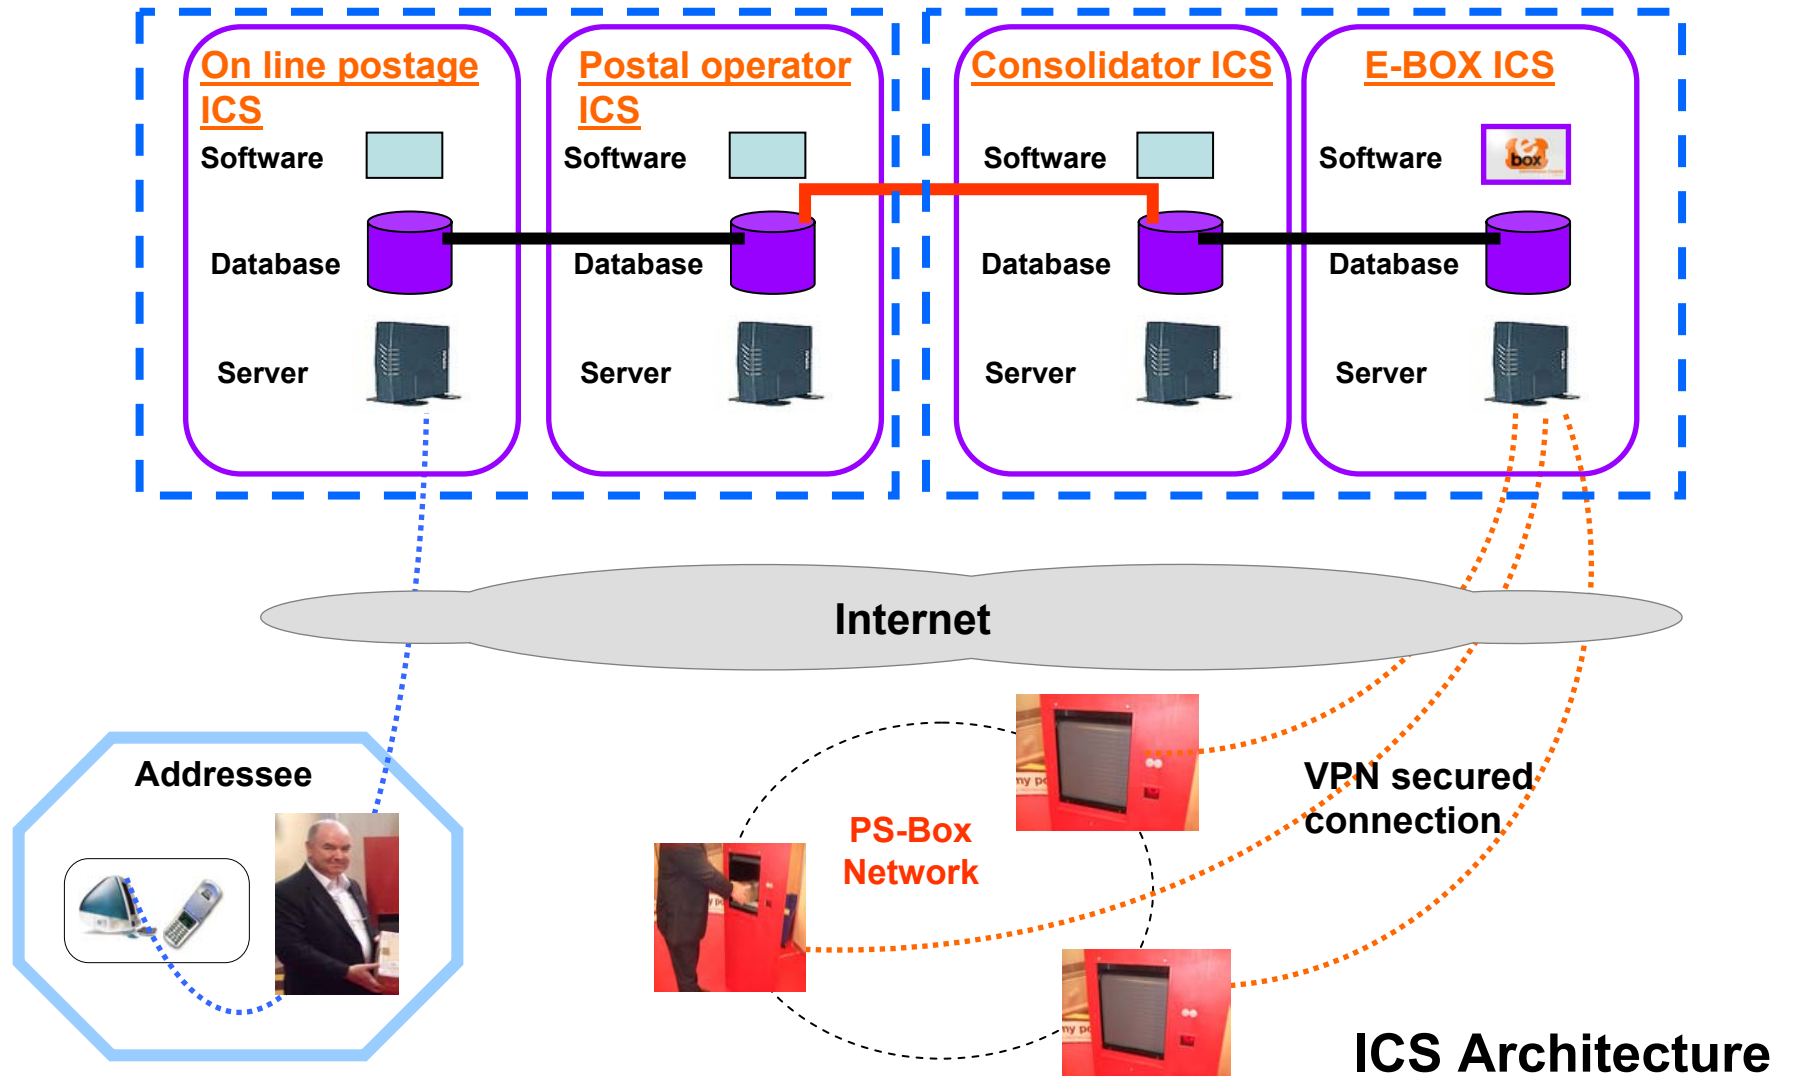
On line postage ICS

Software

Database

Server

Postal operator ICS

Software

Database

Server

Consolidator ICS

Software

Database

Server

E-BOX ICS

Software

box

Database

Server

Internet

Addressee

PS-Box Network

VPN secured connection

ICS Architecture